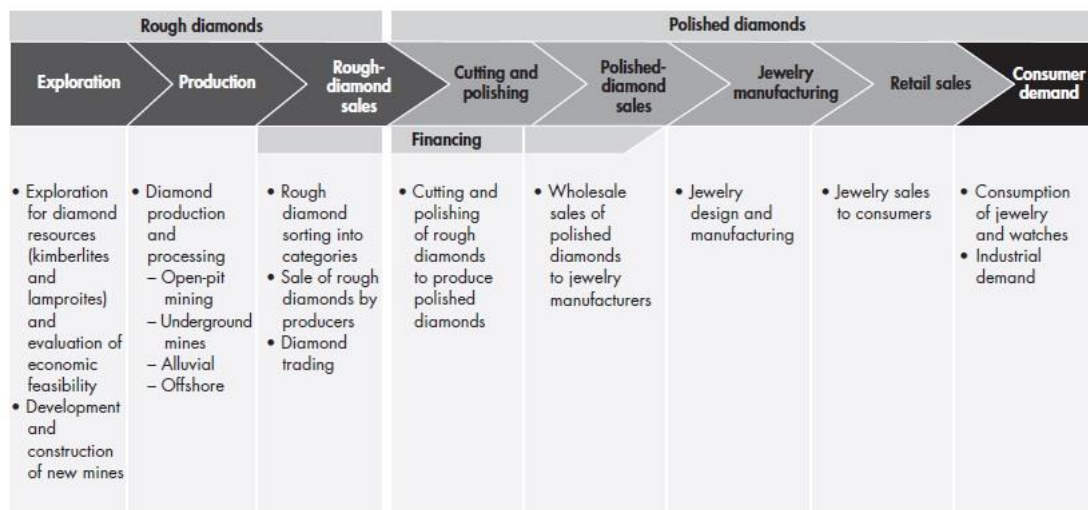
Rough diamonds

Polished diamonds

Exploration

Production

Rough-diamond sales

Cutting and polishing

Polished-diamond sales

Jewelry manufacturing

Retail sales

Consumer demand

Financing

• Exploration for diamond resources (kimberlites and lamproites) and evaluation of economic feasibility
• Development and construction of new mines

• Diamond production and processing
– Open-pit mining
– Underground mines
– Alluvial
– Offshore

• Rough diamond sorting into categories
• Sale of rough diamonds by producers
• Diamond trading

• Cutting and polishing of rough diamonds to produce polished diamonds

• Wholesale sales of polished diamonds to jewelry manufacturers

• Jewelry design and manufacturing

• Jewelry sales to consumers

• Consumption of jewelry and watches
• Industrial demand